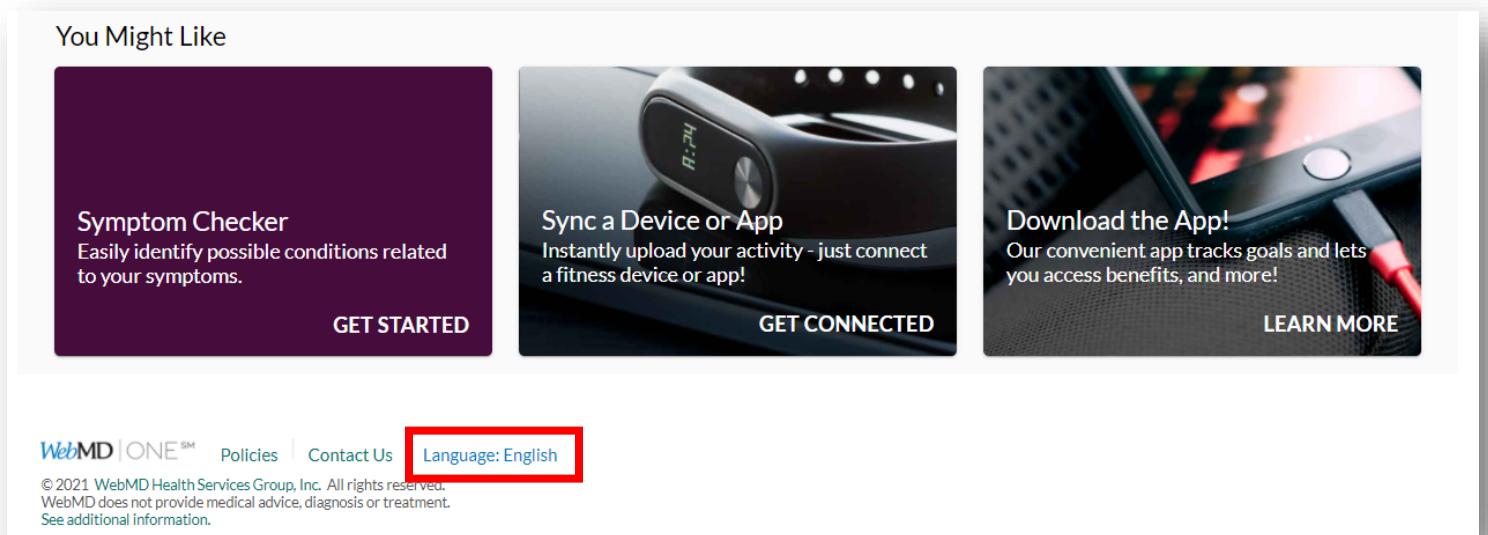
You Might Like

Symptom Checker
Easily identify possible conditions related to your symptoms.
GET STARTED

Sync a Device or App
Instantly upload your activity - just connect a fitness device or app!
GET CONNECTED

Download the App!
Our convenient app tracks goals and lets you access benefits, and more!
LEARN MORE

WebMD | ONE℠ Policies Contact Us Language: English
© 2021 WebMD Health Services Group, Inc. All rights reserved.
WebMD does not provide medical advice, diagnosis or treatment.
See additional information.